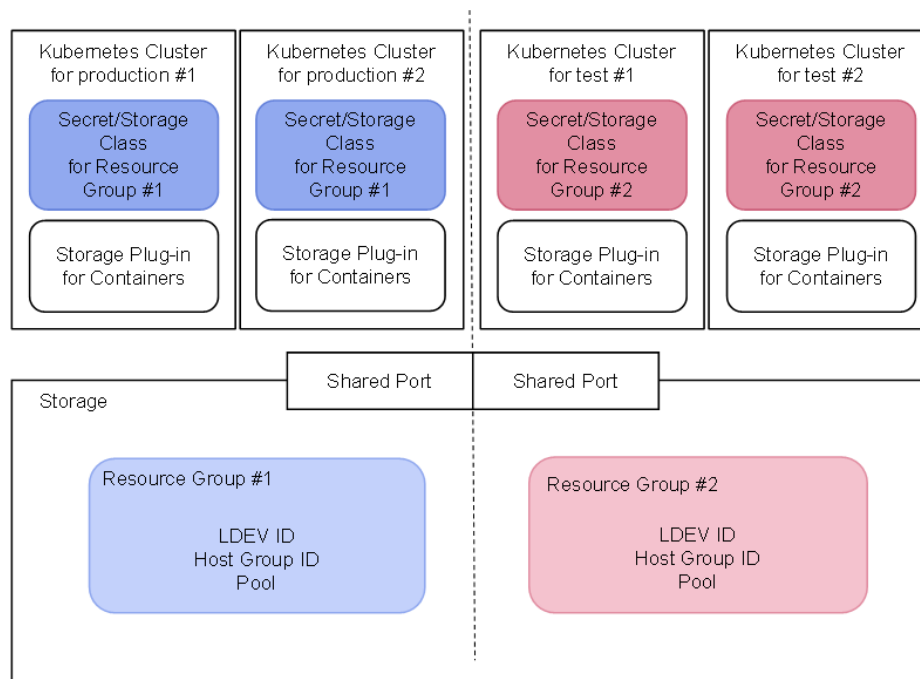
Kubernetes Cluster for production #1

Secret/Storage Class for Resource Group #1

Storage Plug-in for Containers

Kubernetes Cluster for production #2

Secret/Storage Class for Resource Group #1

Storage Plug-in for Containers

Kubernetes Cluster for test #1

Secret/Storage Class for Resource Group #2

Storage Plug-in for Containers

Kubernetes Cluster for test #2

Secret/Storage Class for Resource Group #2

Storage Plug-in for Containers

Shared Port

Shared Port

Storage

Resource Group #1

LDEV ID
Host Group ID
Pool

Resource Group #2

LDEV ID
Host Group ID
Pool